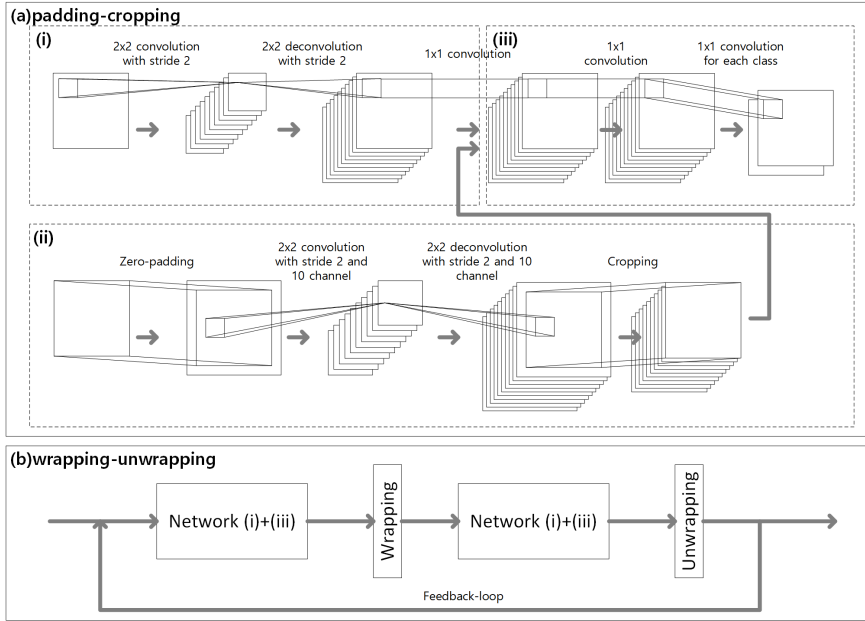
(a)padding-cropping

(i)

2x2 convolution with stride 2

2x2 deconvolution with stride 2

1x1 convolution

(iii)

1x1 convolution

1x1 convolution for each class

(ii)

Zero-padding

2x2 convolution with stride 2 and 10 channel

2x2 deconvolution with stride 2 and 10 channel

Cropping

(b)wrapping-unwrapping

Network (i)+(iii)

Wrapping

Network (i)+(iii)

Unwrapping

Feedback-loop